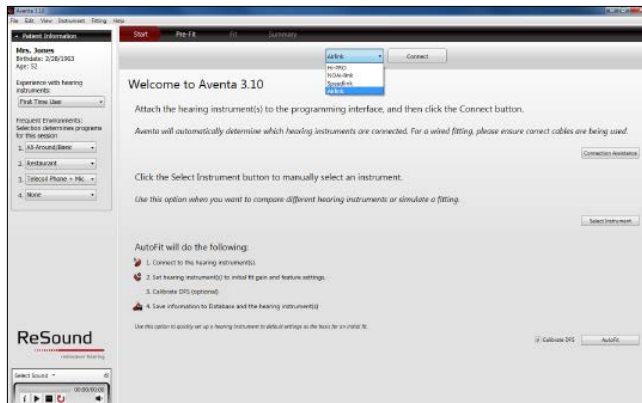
Aventa 3.10

File Edit View Instrument Fitting Help

Patient Information

Mrs. Jones
Birthdate: 2/28/1963
Age: 52

Experience with hearing instruments:

First Time User

Frequent Environments:
Selection determines programs for this session

1. All-Around/Basic
2. Restaurant
3. Telecoil Phone + Mic
4. None

Start Pre-Fit Fit Summary

airlink
Hi-PRO
NOAHlink
Speedlink
airlink

Connect

Welcome to Aventa 3.10

Attach the hearing instrument(s) to the programming interface, and then click the Connect button.

Aventa will automatically determine which hearing instruments are connected. For a wired fitting, please ensure correct cables are being used.

Connection Assistance

Click the Select Instrument button to manually select an instrument.

Use this option when you want to compare different hearing instruments or simulate a fitting.

Select Instrument

AutoFit will do the following:

1. Connect to the hearing instrument(s).
2. Set hearing instrument(s) to initial fit gain and feature settings.
3. Calibrate DFS (optional)
4. Save information to Database and the hearing instrument(s)

Use this option to quickly set up a hearing instrument to default settings as the basis for an initial fit.

Calibrate DFS AutoFit

ReSound
rediscover hearing

Select Sound
00:00:00:00